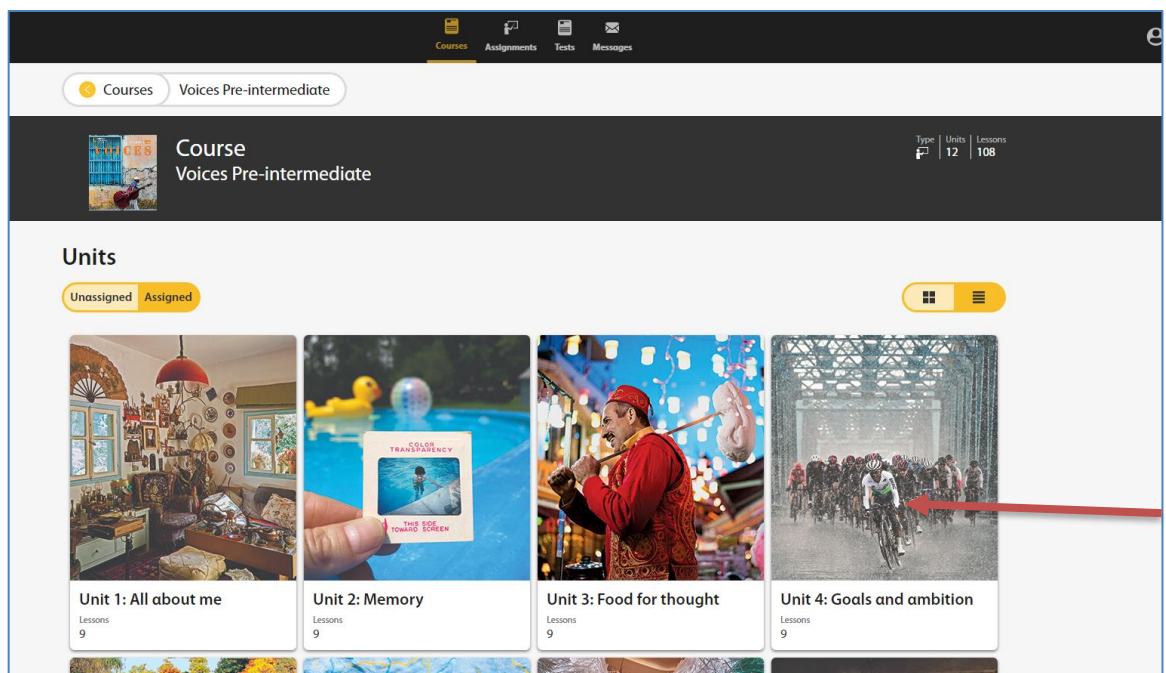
Courses Assignments Tests Messages

Courses Voices Pre-intermediate

VOICES

Course
Voices Pre-intermediate

Type | Units 12 | Lessons 108

Units

Unassigned Assigned

COLOR TRANSPARENCY
THIS SIDE TOWARD SCREEN

Unit 1: All about me
Lessons
9

Unit 2: Memory
Lessons
9

Unit 3: Food for thought
Lessons
9

Unit 4: Goals and ambition
Lessons
9